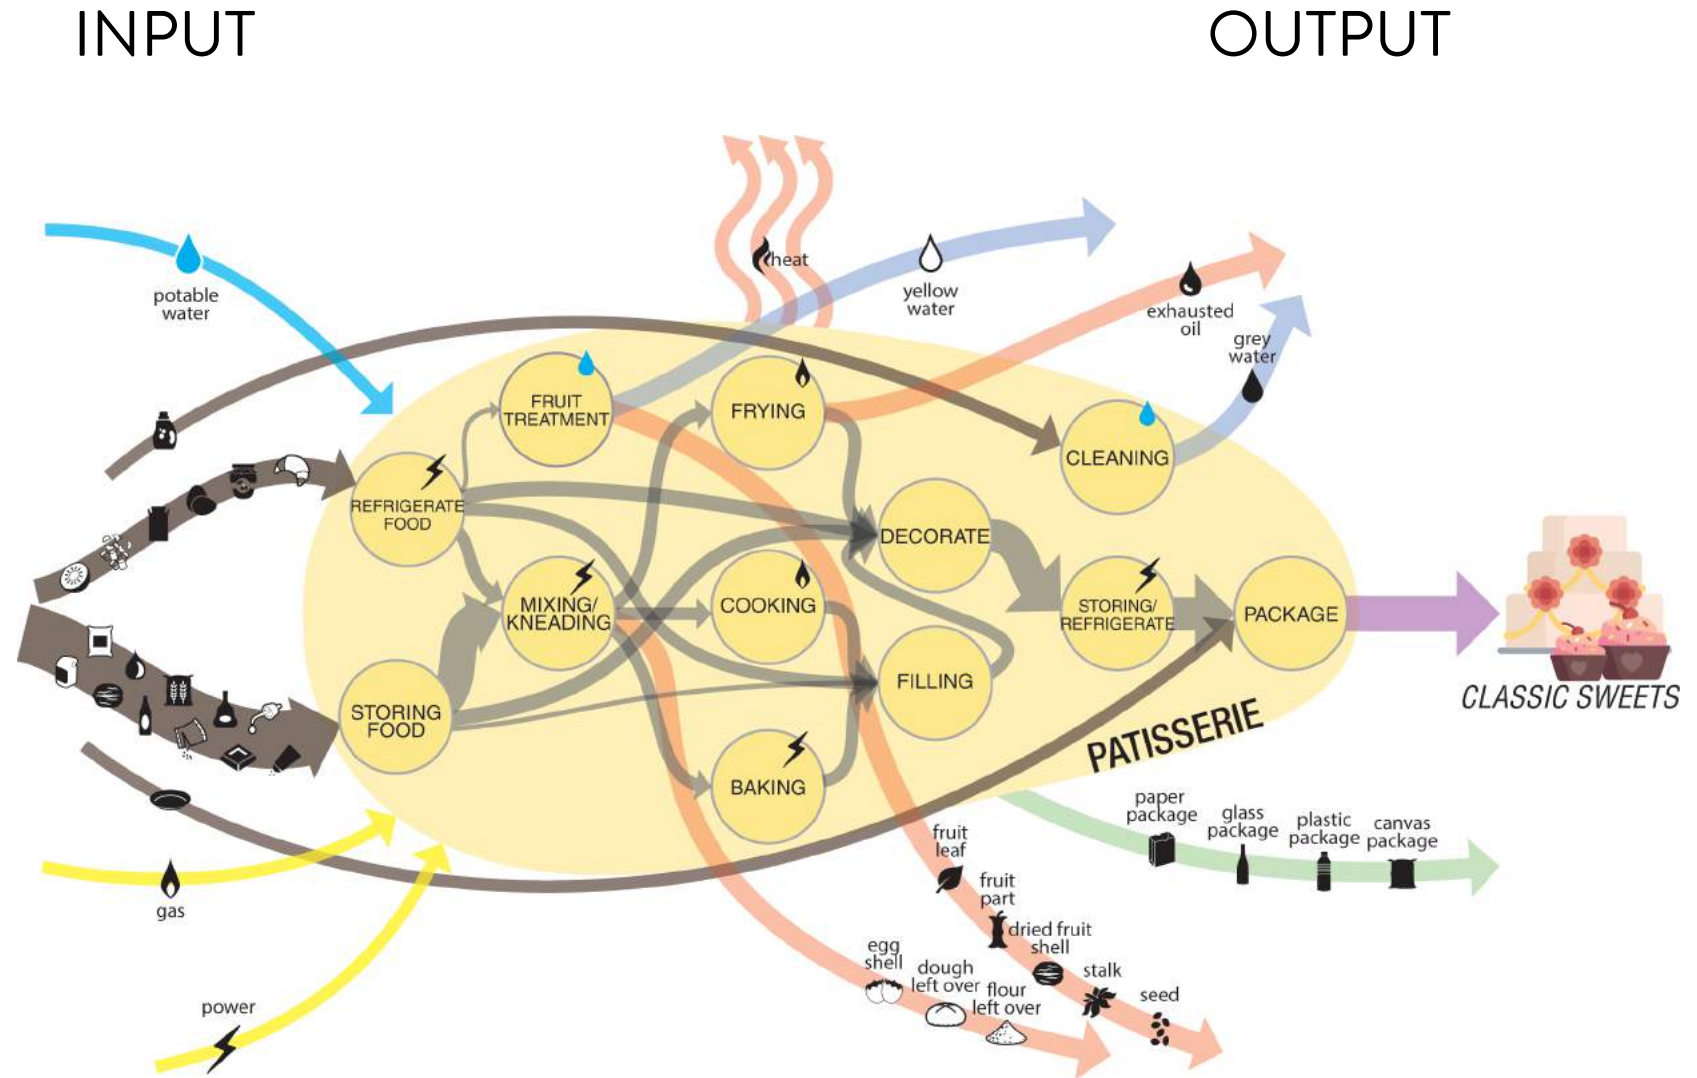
INPUT

OUTPUT

potable water

heat

yellow water

exhausted oil

grey water

FRUIT TREATMENT

FRYING

CLEANING

REFRIGERATE FOOD

DECORATE

MIXING/ KNEADING

COOKING

STORING/ REFRIGERATE

PACKAGE

CLASSIC SWEETS

STORING FOOD

FILLING

BAKING

PATISSERIE

paper package

glass package

plastic package

canvas package

fruit leaf

fruit part

dried fruit shell

stalk

seed

egg shell

dough left over

flour left over

gas

power